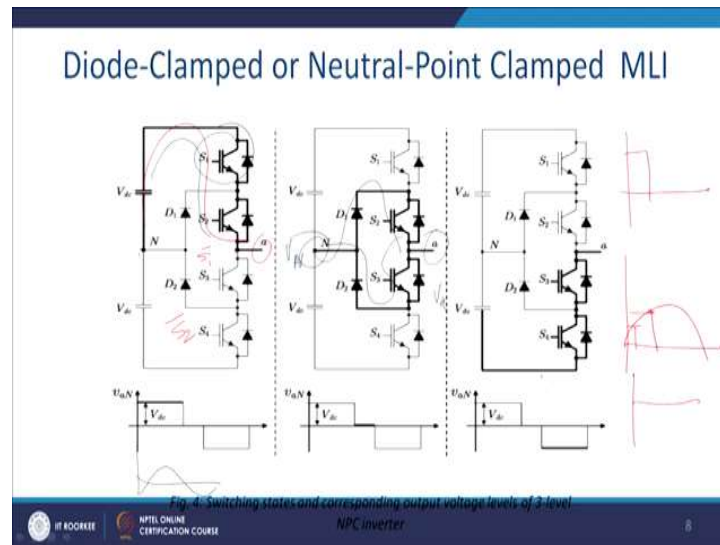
Diode-Clamped or Neutral-Point Clamped MLI

$S_1$
$V_{dc}$
$D_1$
$S_2$
$N$
$a$
$S_3$
$D_2$
$V_{dc}$
$S_4$

$S_1$
$V_{dc}$
$D_1$
$S_2$
$N$
$a$
$S_3$
$D_2$
$V_{dc}$
$S_4$

$S_1$
$V_{dc}$
$D_1$
$S_2$
$N$
$a$
$S_3$
$D_2$
$V_{dc}$
$S_4$

$v_{aN}$
$V_{dc}$

$v_{aN}$
$V_{dc}$

$v_{aN}$
$V_{dc}$

Fig. 4: Switching states and corresponding output voltage levels of 3-level NPC inverter

IIT ROORKEE
NPTEL ONLINE CERTIFICATION COURSE
8